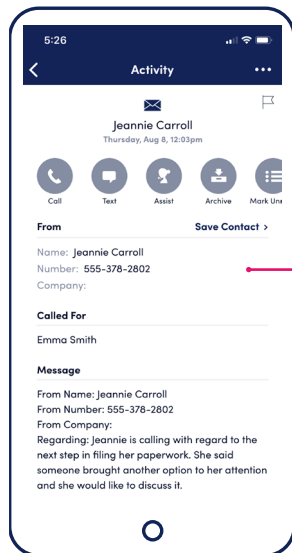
5:26

Activity

Jeannie Carroll
Thursday, Aug 8, 12:03pm

Call
Text
Assist
Archive
Mark Unr

From
Save Contact >

Name: Jeannie Carroll
Number: 555-378-2802
Company:

Called For

Emma Smith

Message

From Name: Jeannie Carroll
From Number: 555-378-2802
From Company:
Regarding: Jeannie is calling with regard to the next step in filing her paperwork. She said someone brought another option to her attention and she would like to discuss it.